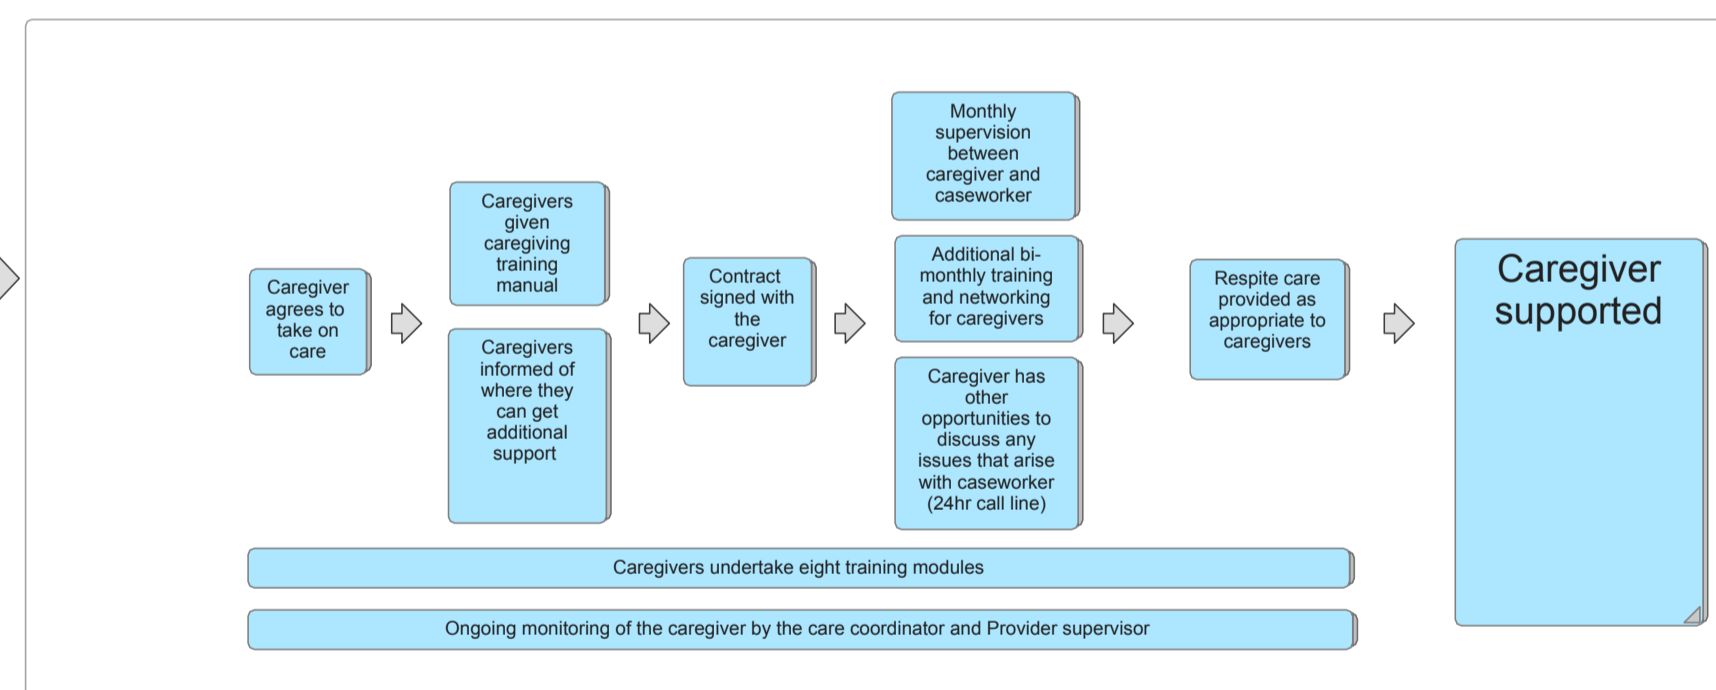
Caregiver agrees to take on care

Caregivers given caregiving training manual

Caregivers informed of where they can get additional support

Contract signed with the caregiver

Monthly supervision between caregiver and caseworker

Additional bi-monthly training and networking for caregivers

Caregiver has other opportunities to discuss any issues that arise with caseworker (24hr call line)

Respite care provided as appropriate to caregivers

Caregiver supported

Caregivers undertake eight training modules

Ongoing monitoring of the caregiver by the care coordinator and Provider supervisor